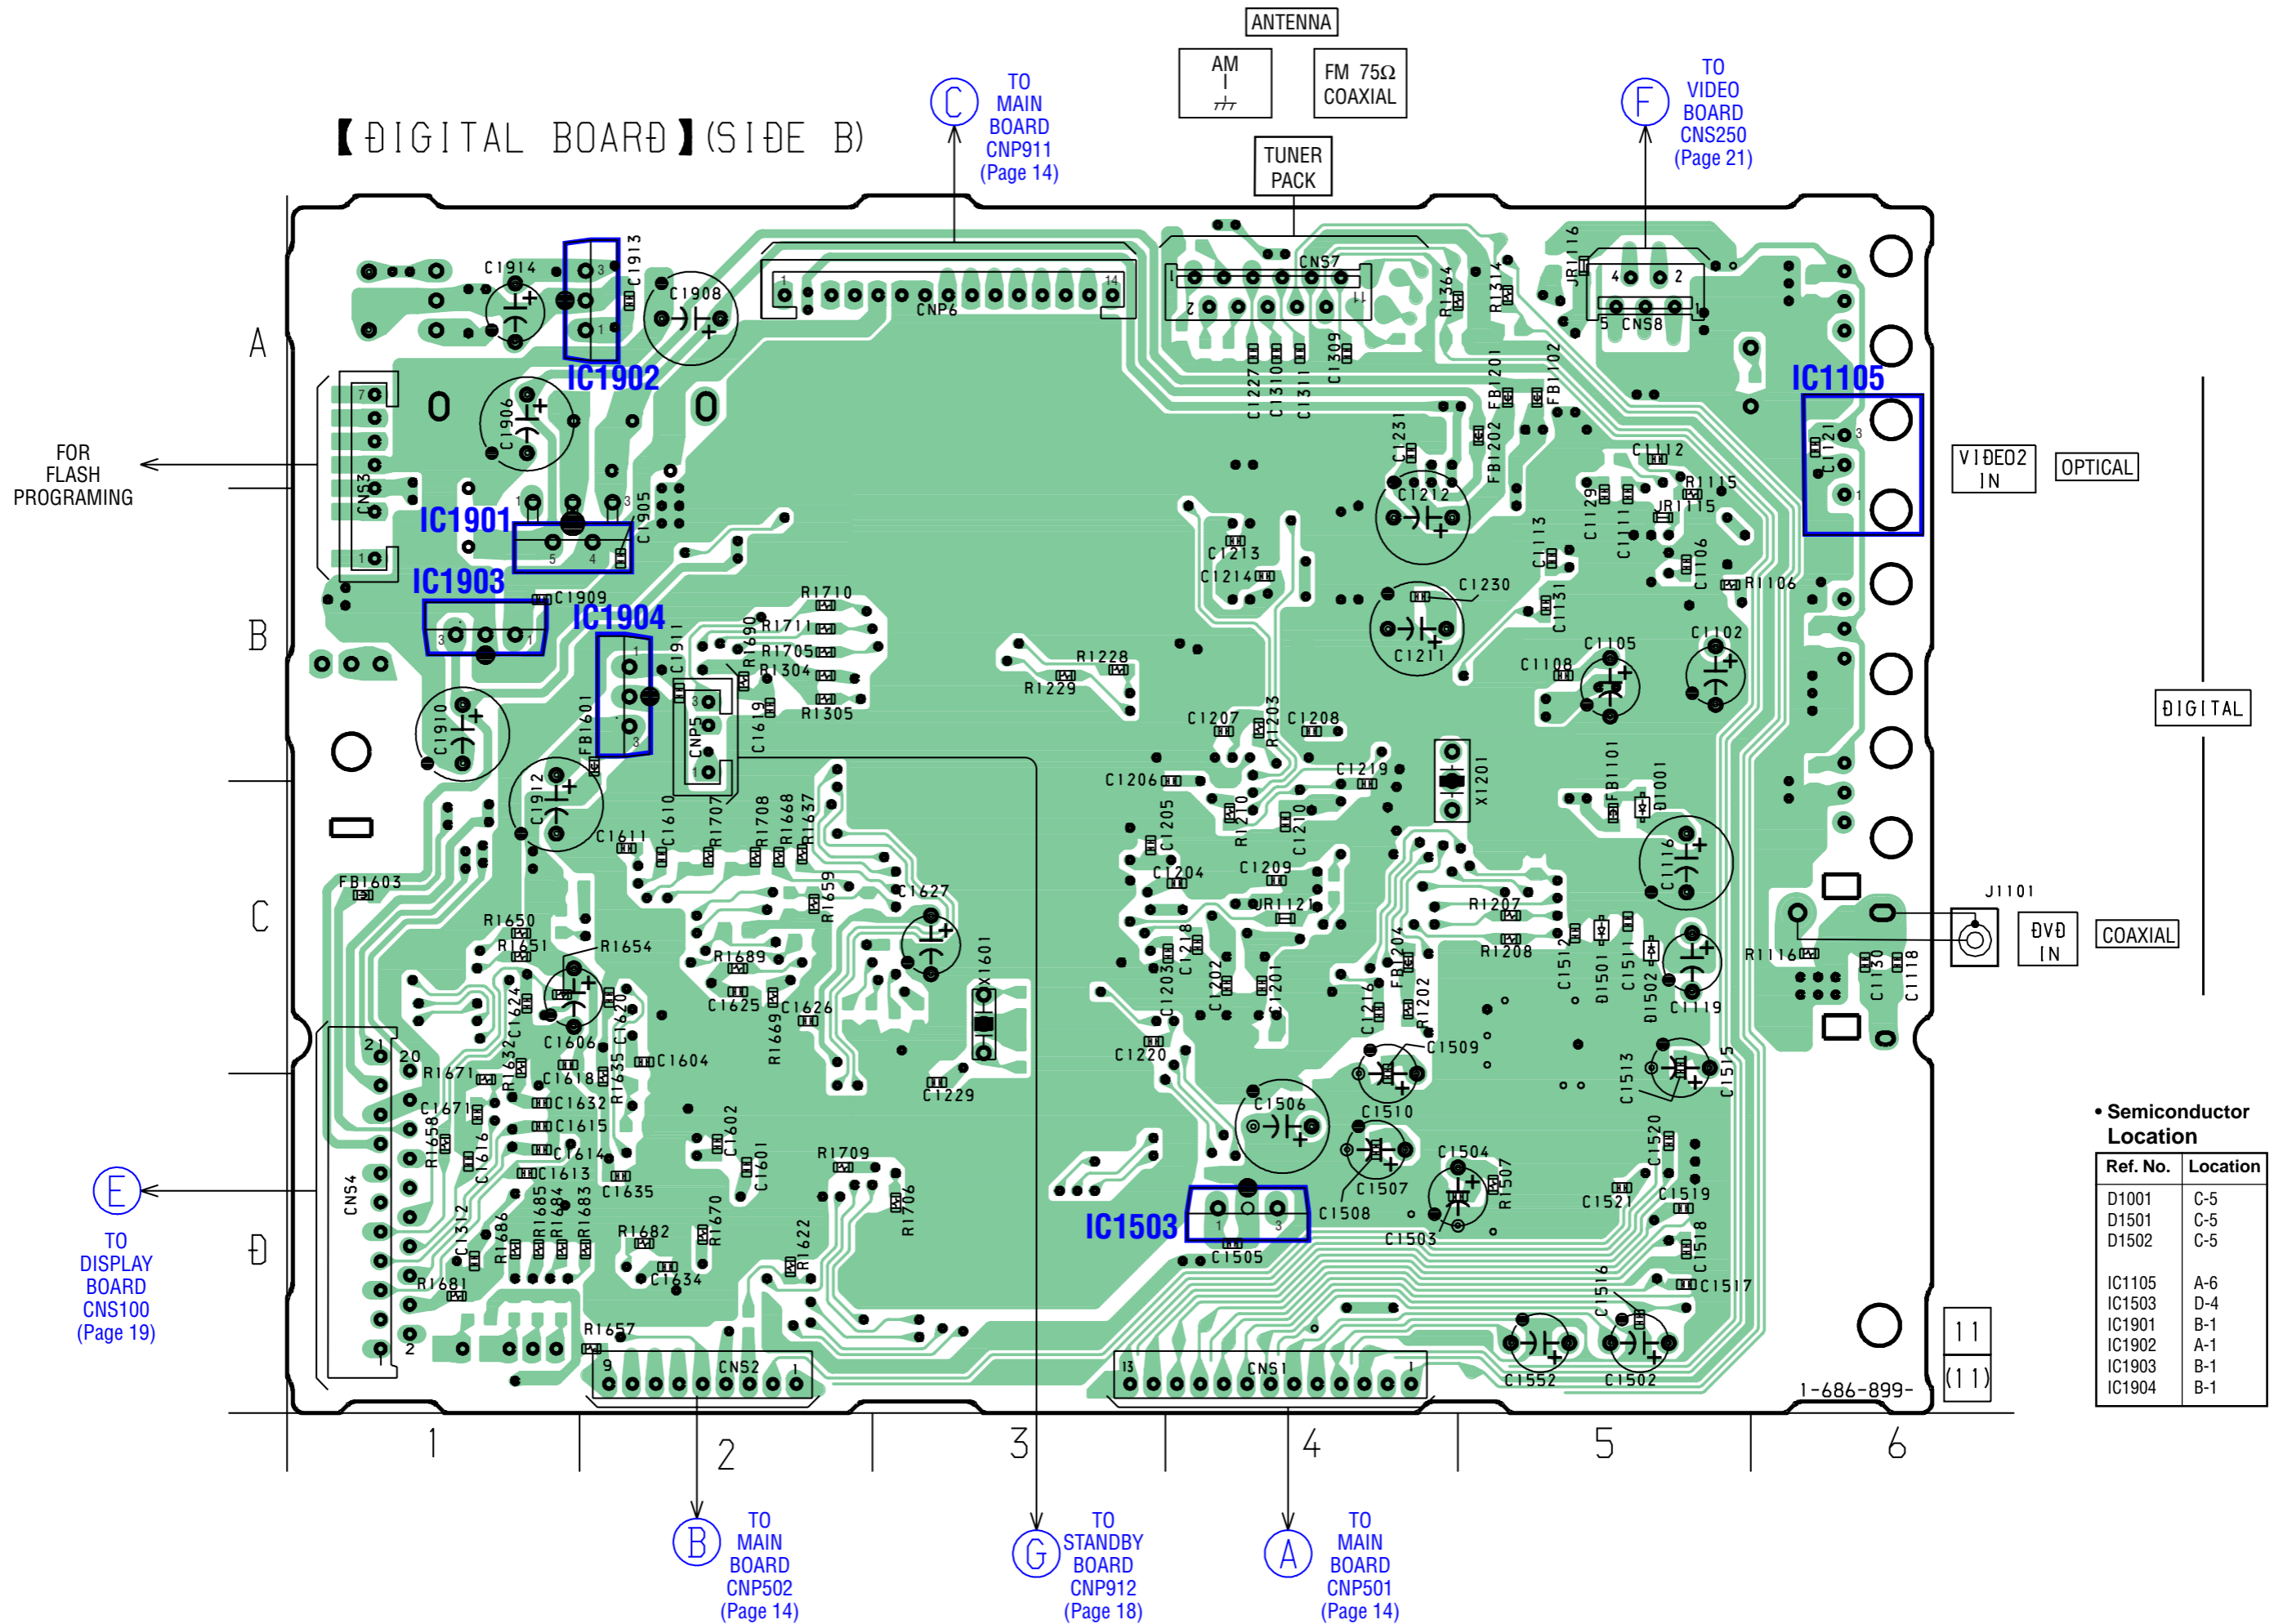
【DIGITAL BOARD】(SIDE B)

C TO MAIN BOARD CNP911 (Page 14)

ANTENNA
AM
FM 75Ω COAXIAL
TUNER PACK

F TO VIDEO BOARD CNS250 (Page 21)

FOR FLASH PROGRAMING

A
B
C
D

IC1902
IC1901
IC1903
IC1904
IC1105
IC1503

C1914 C1913 C1908 CNP6 CNS7 CNS8 JR1116 R1364 R1314 C1906 CNS3 C1905 C1909 C1227 C1310 C1311 C1309 FB1201 FB1102 FB1202 C1231 C1212 C1213 C1214 C1230 C1211 C1112 R1115 JR1115 C1129 C1111 C1113 C1131 C1106 R1106 C1121 C1105 C1102 C1108 R1710 R1711 R1705 R1690 R1304 R1305 C1911 CNP5 C1619 FB1601 C1910 C1912 R1228 R1229 C1207 R1203 C1208 C1206 C1205 R1210 C1210 C1219 X1201 FB1101 D1001 C1116 C1611 C1610 R1707 R1708 R1668 R1637 C1627 C1204 C1209 JR1121 R1207 R1208 FB1603 R1650 R1651 R1654 R1689 R1659 X1601 C1625 C1626 C1624 C1620 R1669 C1218 C1203 C1202 C1201 C1216 FB1204 R1202 C1512 D1501 C1511 D1502 C1119 R1116 C1130 C1118 J1101 C1606 C1604 C1229 C1220 C1509 C1513 C1515 R1671 R1632 C1618 R1635 C1671 C1632 C1615 R1658 C1616 C1614 C1613 C1602 C1601 C1506 C1510 R1709 C1635 C1504 C1507 R1507 C1520 CNS4 C1312 R1686 R1685 R1684 R1683 R1682 R1670 R1706 R1622 C1634 C1508 C1505 C1503 C1521 C1519 C1518 C1516 C1517 R1681 R1657 CNS2 CNS1 C1552 C1502

VIDEO2 IN
OPTICAL
DIGITAL
DVD IN
COAXIAL

E TO DISPLAY BOARD CNS100 (Page 19)

1-686-899-
11
(11)

1 2 3 4 5 6

B TO MAIN BOARD CNP502 (Page 14)
G TO STANDBY BOARD CNP912 (Page 18)
A TO MAIN BOARD CNP501 (Page 14)

• Semiconductor Location

| Ref. No. | Location |
|---|---|
| D1001 | C-5 |
| D1501 | C-5 |
| D1502 | C-5 |
| IC1105 | A-6 |
| IC1503 | D-4 |
| IC1901 | B-1 |
| IC1902 | A-1 |
| IC1903 | B-1 |
| IC1904 | B-1 |